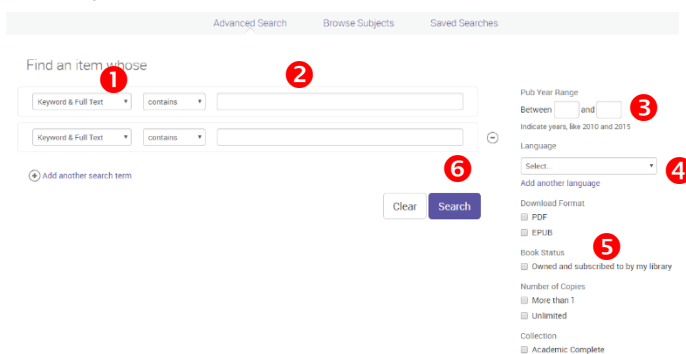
Advanced Search Browse Subjects Saved Searches

Find an item whose

1

2

Keyword & Full Text contains

Keyword & Full Text contains

Add another search term

6

Clear Search

Pub Year Range

Between and

3

Indicate years, like 2010 and 2015

Language

Select...

4

Add another language

Download Format

PDF

EPUB

Book Status

5

Owned and subscribed to by my library

Number of Copies

More than 1

Unlimited

Collection

Academic Complete